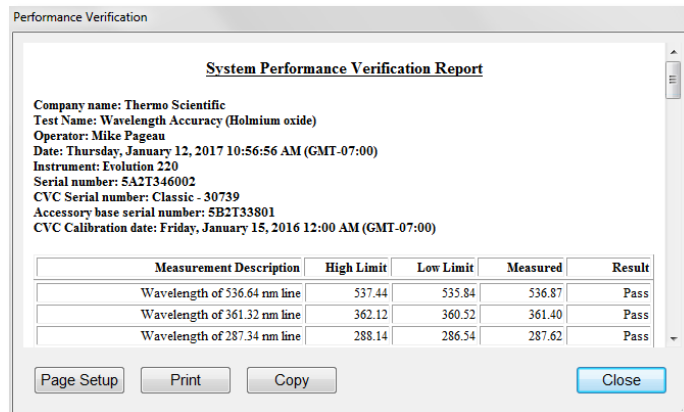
Performance Verification

System Performance Verification Report

Company name: Thermo Scientific
Test Name: Wavelength Accuracy (Holmium oxide)
Operator: Mike Pageau
Date: Thursday, January 12, 2017 10:56:56 AM (GMT-07:00)
Instrument: Evolution 220
Serial number: 5A2T346002
CVC Serial number: Classic - 30739
Accessory base serial number: 5B2T33801
CVC Calibration date: Friday, January 15, 2016 12:00 AM (GMT-07:00)

| Measurement Description | High Limit | Low Limit | Measured | Result |
|---|---|---|---|---|
| Wavelength of 536.64 nm line | 537.44 | 535.84 | 536.87 | Pass |
| Wavelength of 361.32 nm line | 362.12 | 360.52 | 361.40 | Pass |
| Wavelength of 287.34 nm line | 288.14 | 286.54 | 287.62 | Pass |

Page Setup
Print
Copy
Close